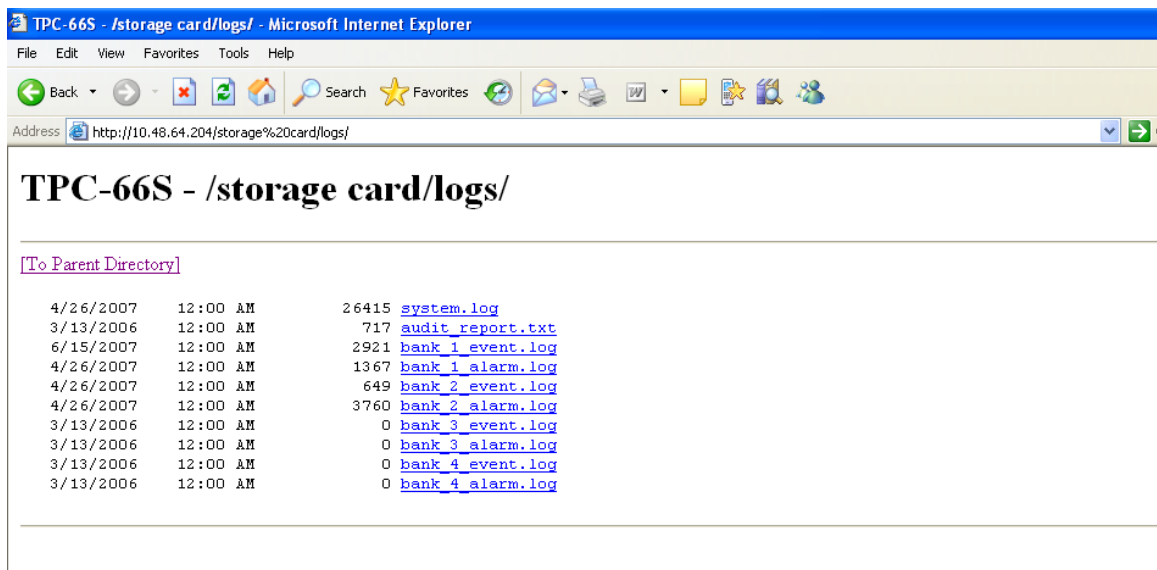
TPC-66S - /storage card/logs/ - Microsoft Internet Explorer

File Edit View Favorites Tools Help

Back Search Favorites

Address http://10.48.64.204/storage%20card/logs/

TPC-66S - /storage card/logs/

[To Parent Directory]

4/26/2007 12:00 AM 26415 system.log
3/13/2006 12:00 AM 717 audit_report.txt
6/15/2007 12:00 AM 2921 bank_1_event.log
4/26/2007 12:00 AM 1367 bank_1_alarm.log
4/26/2007 12:00 AM 649 bank_2_event.log
4/26/2007 12:00 AM 3760 bank_2_alarm.log
3/13/2006 12:00 AM 0 bank_3_event.log
3/13/2006 12:00 AM 0 bank_3_alarm.log
3/13/2006 12:00 AM 0 bank_4_event.log
3/13/2006 12:00 AM 0 bank_4_alarm.log